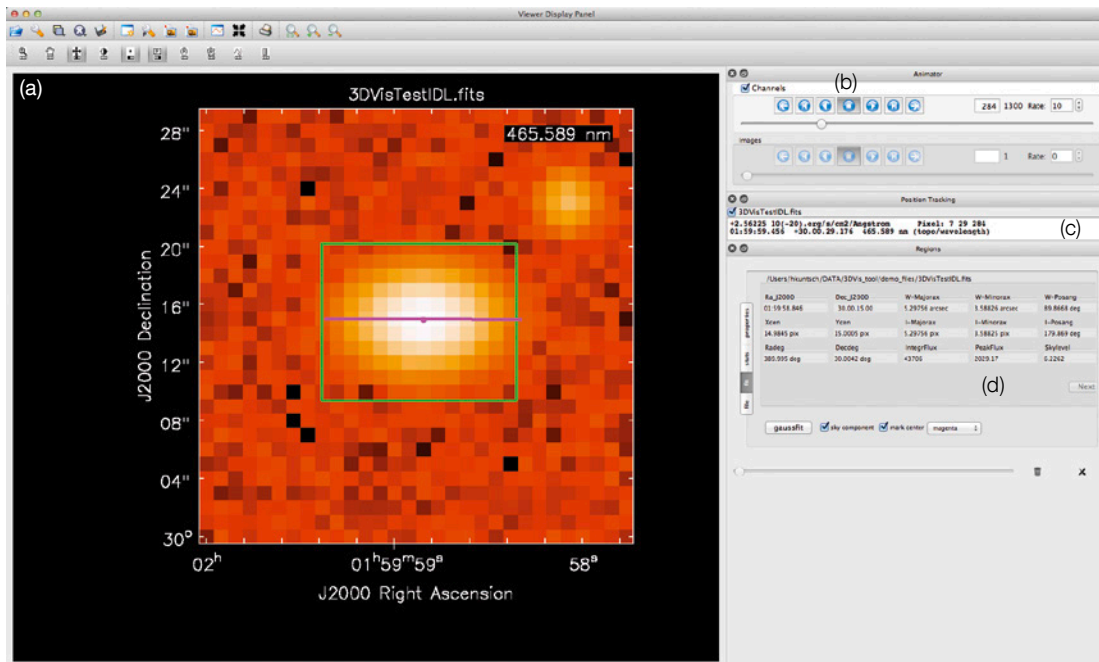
Viewer Display Panel

(a)

3DVisTestIDL.fits

465.589 nm

28"
24"
20"
16"
12"
08"
04"
30°
02$^h$
01$^h$59$^m$59$^s$
58$^s$
J2000 Declination
J2000 Right Ascension

Animator
(b)
Channels
284 1300 Rate: 10
Images
1 Rate: 0

Position Tracking
3DVisTestIDL.fits
+2.56225 10(-20).erg/s/cm2/Angstrom Pixel: 7 29 284
01:59:59.456 +30.00.29.176 465.589 nm (topo/wavelength)
(c)

Regions
/Users/hsuntsch/DATA/3DVis_tool/demo_files/3DVisTestIDL.fits

| Ra_J2000 | Dec_J2000 | W-Majorax | W-Minorax | W-Posang |
|---|---|---|---|---|
| 01:59:58.846 | 30.00.15.00 | 1.29756 arcsec | 1.58826 arcsec | 89.8668 deg |
| Xcen | Ycen | I-Majorax | I-Minorax | I-Posang |
| 14.9845 pix | 15.0005 pix | 1.29756 pix | 1.58825 pix | 179.869 deg |
| Radeg | Decdeg | IntegrFlux | PeakFlux | Skylevel |
| 380.995 deg | 30.0042 deg | 43706 | 2029.17 | 0.2262 |

properties
stats
fit
file
(d)
Next
gaussfit
sky component
mark center
magenta